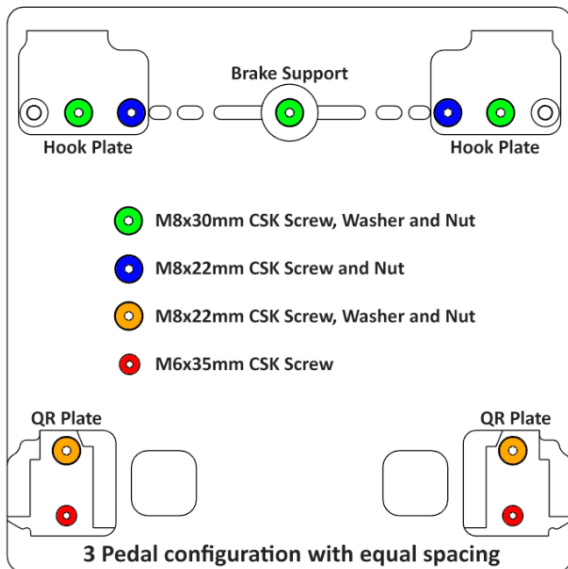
Brake Support

Hook Plate

Hook Plate

M8x30mm CSK Screw, Washer and Nut

M8x22mm CSK Screw and Nut

M8x22mm CSK Screw, Washer and Nut

M6x35mm CSK Screw

QR Plate

QR Plate

3 Pedal configuration with equal spacing